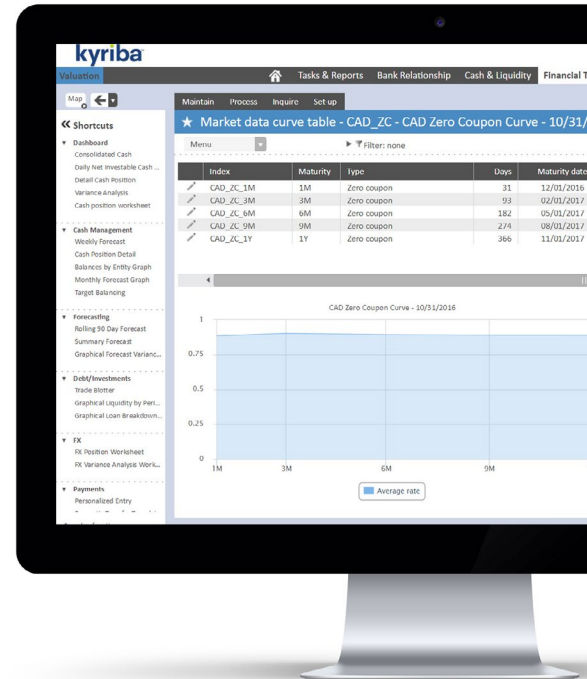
kyriba

Valuation

Tasks & Reports | Bank Relationship | Cash & Liquidity | Financial T

Map

« Shortcuts

▼ Dashboard
Consolidated Cash
Daily Net Investable Cash ...
Detail Cash Position
Variance Analysis
Cash position worksheet

▼ Cash Management
Weekly Forecast
Cash Position Detail
Balances by Entity Graph
Monthly Forecast Graph
Target Balancing

▼ Forecasting
Rolling 90 Day Forecast
Summary Forecast
Graphical Forecast Varianc...

▼ Debt/Investments
Trade Blotter
Graphical Liquidity by Peri...
Graphical Loan Breakdown...

▼ FX
FX Position Worksheet
FX Variance Analysis Work...

▼ Payments
Personalized Entry

Maintain | Process | Inquire | Set up

★ Market data curve table - CAD_ZC - CAD Zero Coupon Curve - 10/31/

Menu

Filter: none

| | Index | Maturity | Type | Days | Maturity date |
|---|---|---|---|---|---|
| | CAD_ZC_1M | 1M | Zero coupon | 31 | 12/01/2016 |
| | CAD_ZC_3M | 3M | Zero coupon | 93 | 02/01/2017 |
| | CAD_ZC_6M | 6M | Zero coupon | 182 | 05/01/2017 |
| | CAD_ZC_9M | 9M | Zero coupon | 274 | 08/01/2017 |
| | CAD_ZC_1Y | 1Y | Zero coupon | 366 | 11/01/2017 |

CAD Zero Coupon Curve - 10/31/2016

1
0.75
0.5
0.25
0

1M 3M 6M 9M

Average rate